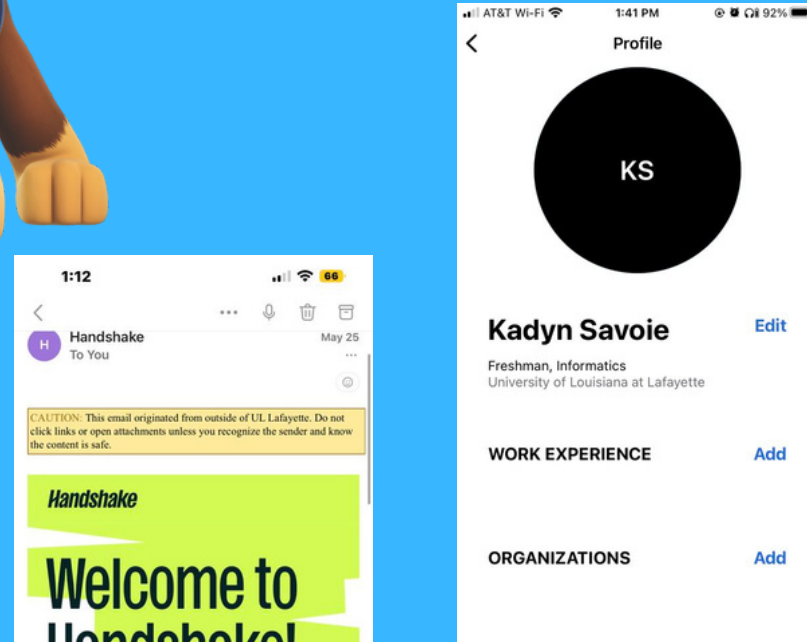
1:12
66

H Handshake
To You
May 25
...

CAUTION: This email originated from outside of UL Lafayette. Do not click links or open attachments unless you recognize the sender and know the content is safe.

Handshake

Welcome to
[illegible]

AT&T Wi-Fi 1:41 PM 92%

Profile

KS

Kadyn Savoie
Edit

Freshman, Informatics
University of Louisiana at Lafayette

WORK EXPERIENCE
Add

ORGANIZATIONS
Add